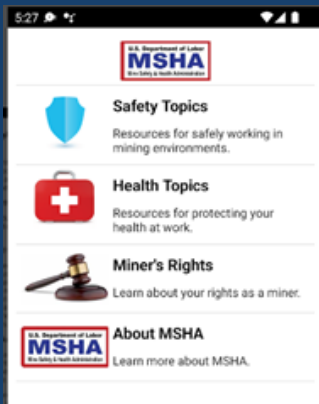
5:27

U.S. Department of Labor
MSHA
Mine Safety & Health Administration

Safety Topics
Resources for safely working in mining environments.

Health Topics
Resources for protecting your health at work.

Miner's Rights
Learn about your rights as a miner.

U.S. Department of Labor
MSHA
Mine Safety & Health Administration

About MSHA
Learn more about MSHA.